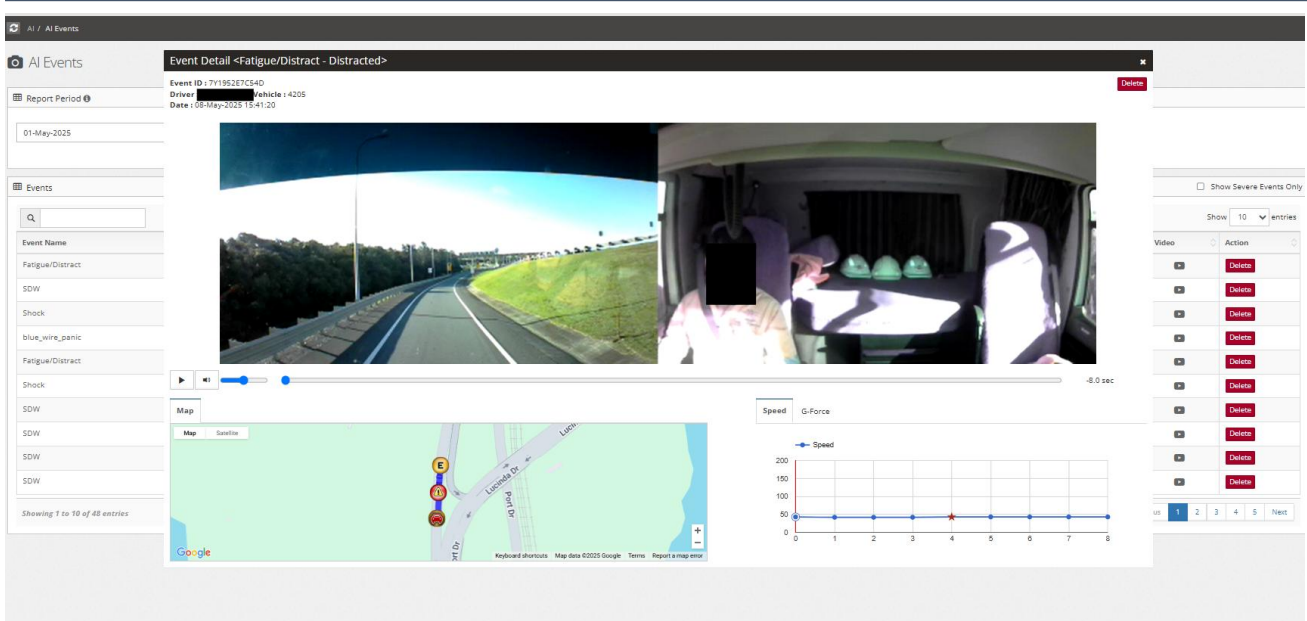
AI / AI Events

AI Events

Report Period

01-May-2025

Events

Show Severe Events Only

Show 10 entries

| Event Name | Video | Action |
|---|---|---|
| Fatigue/Distract | | Delete |
| SDW | | Delete |
| Shock | | Delete |
| blue_wire_panic | | Delete |
| Fatigue/Distract | | Delete |
| Shock | | Delete |
| SDW | | Delete |
| SDW | | Delete |
| SDW | | Delete |
| SDW | | Delete |

Showing 1 to 10 of 48 entries

us 1 2 3 4 5 Next

Event Detail <Fatigue/Distract - Distracted>

Event ID : 7Y1952E7C54D
Driver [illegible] Vehicle : 4205
Date : 08-May-2025 15:41:20

Delete

-8.0 sec

Map

Map Satellite

Lucinda Dr

Port Dr

Luci

Google

Keyboard shortcuts Map data ©2025 Google Terms Report a map error

Speed G-Force

Speed

200
150
100
50
0

0 1 2 3 4 5 6 7 8